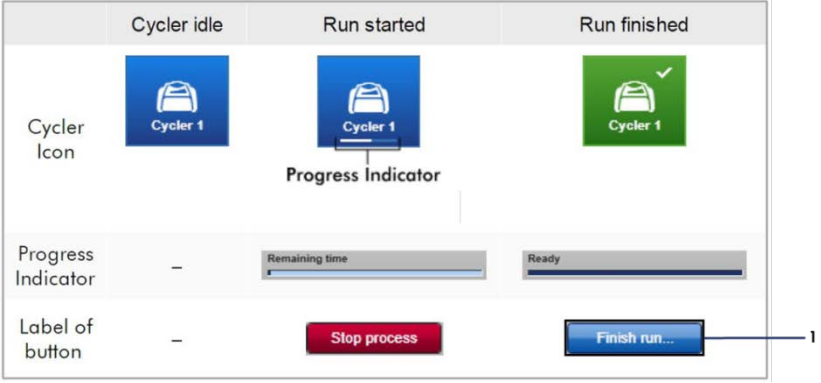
|  | Cycler idle | Run started | Run finished |
|---|---|---|---|
| Cycler Icon | Cycler 1 | Cycler 1 Progress Indicator | Cycler 1 |
| Progress Indicator | – | Remaining time | Ready |
| Label of button | – | Stop process | Finish run... |

1